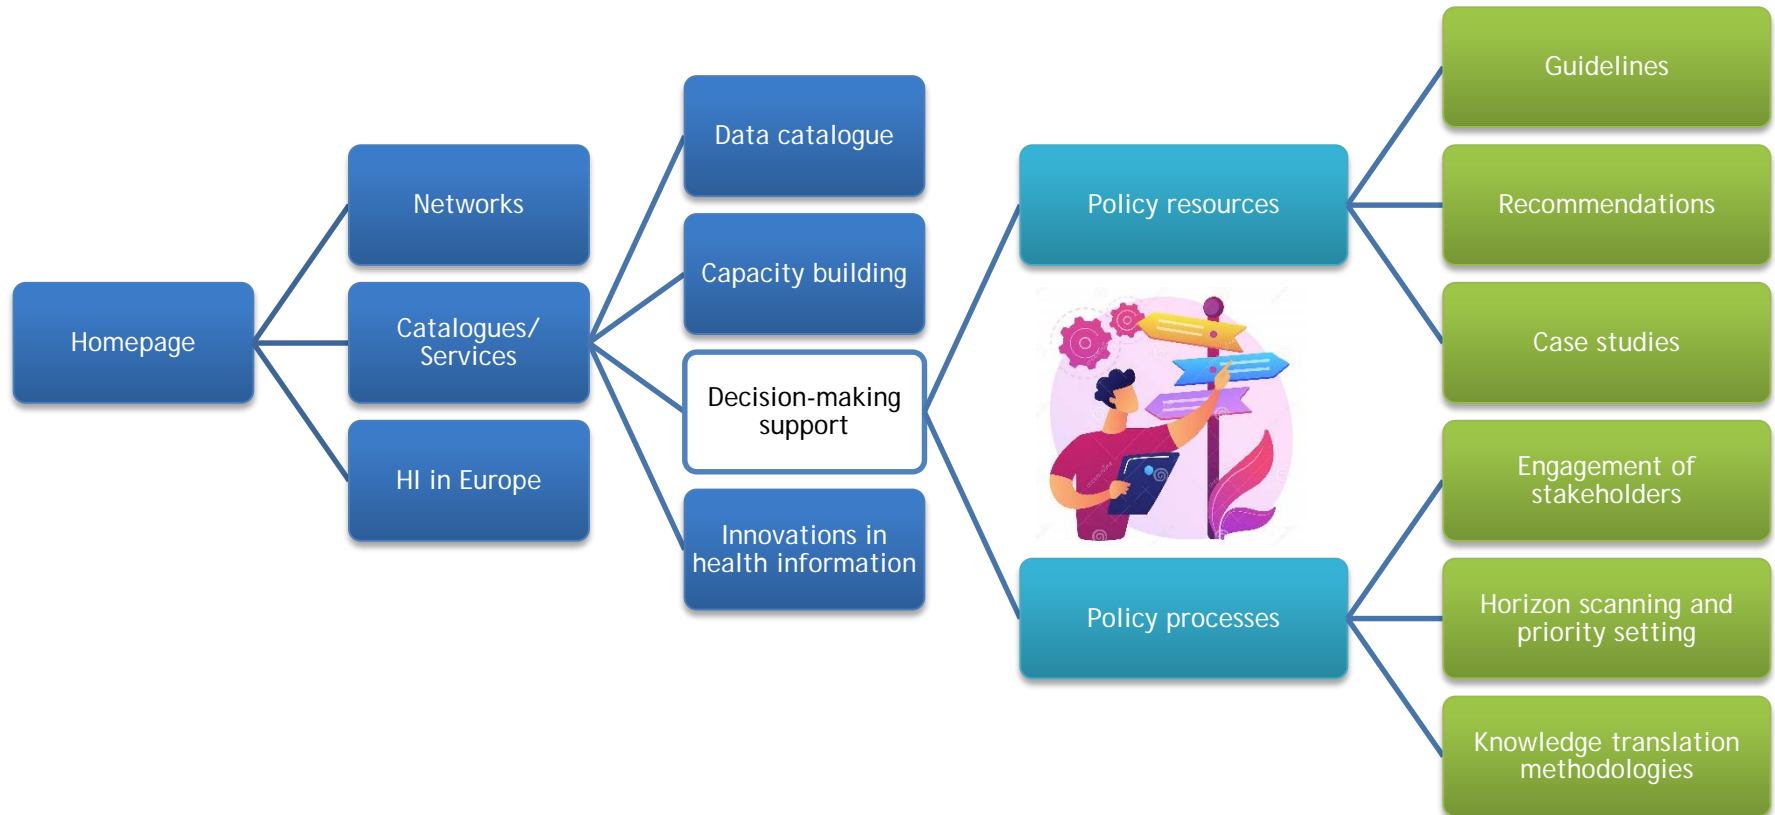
Homepage

Networks

Catalogues/ Services

HI in Europe

Data catalogue

Capacity building

Decision-making support

Innovations in health information

Policy resources

Policy processes

Guidelines

Recommendations

Case studies

Engagement of stakeholders

Horizon scanning and priority setting

Knowledge translation methodologies